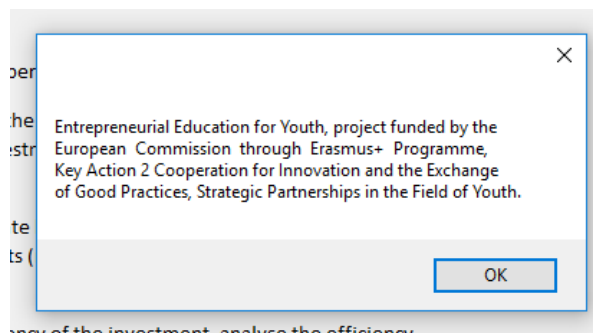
per
the
estr
te
ts (

Entrepreneurial Education for Youth, project funded by the European Commission through Erasmus+ Programme, Key Action 2 Cooperation for Innovation and the Exchange of Good Practices, Strategic Partnerships in the Field of Youth.

OK

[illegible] of the investment, analyse the efficiency